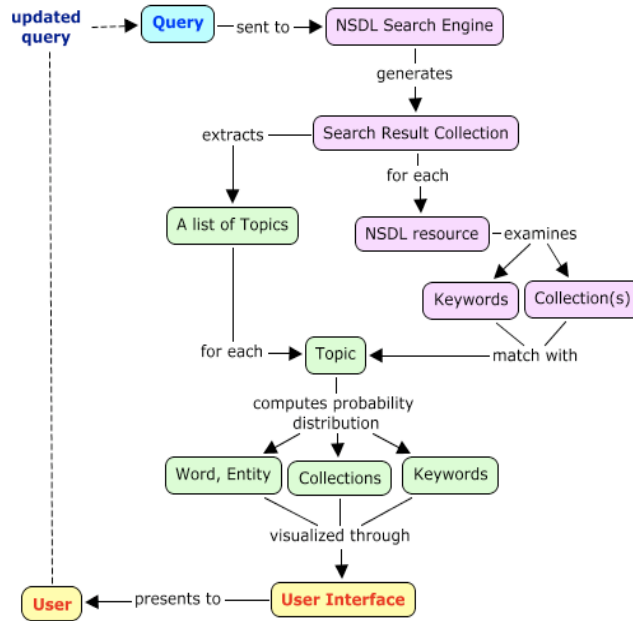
updated query

Query

sent to

NSDL Search Engine

generates

extracts

Search Result Collection

for each

A list of Topics

NSDL resource

examines

Keywords

Collection(s)

for each

Topic

match with

computes probability distribution

Word, Entity

Collections

Keywords

visualized through

User

presents to

User Interface